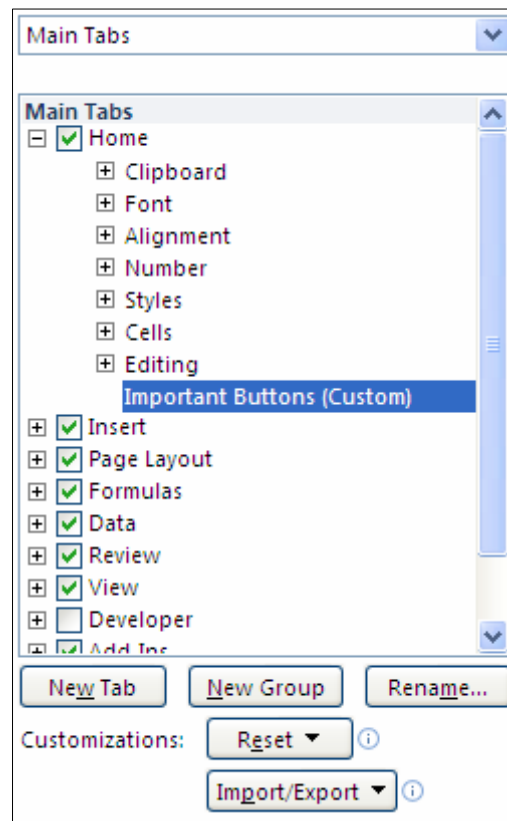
Main Tabs

Main Tabs
Home
Clipboard
Font
Alignment
Number
Styles
Cells
Editing
Important Buttons (Custom)
Insert
Page Layout
Formulas
Data
Review
View
Developer
Add-Ins

New Tab
New Group
Rename...
Customizations:
Reset
Import/Export